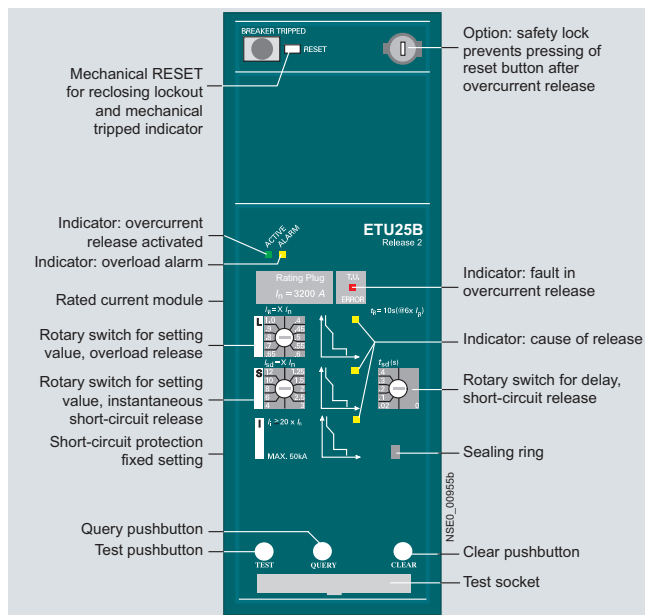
BREAKER TRIPPED

RESET

Option: safety lock prevents pressing of reset button after overcurrent release

Mechanical RESET for reclosing lockout and mechanical tripped indicator

Indicator: overcurrent release activated

ACTIVE

ALARM

Indicator: overload alarm

ETU25B
Release 2

Rating Plug
$I_n = 3200$ A

T.U.

ERROR

Rated current module

Indicator: fault in overcurrent release

Rotary switch for setting value, overload release

L

$I_R = X \cdot I_n$

$t_R = 10s(@6x\ I_R)$

Indicator: cause of release

Rotary switch for setting value, instantaneous short-circuit release

S

$I_{sd} = X \cdot I_n$

$t_{sd}(s)$

Rotary switch for delay, short-circuit release

Short-circuit protection fixed setting

I

$I_i > 20 \times I_n$

MAX. 50kA

Sealing ring

NSE0_00955b

Query pushbutton

Test pushbutton

TEST

QUERY

CLEAR

Clear pushbutton

Test socket